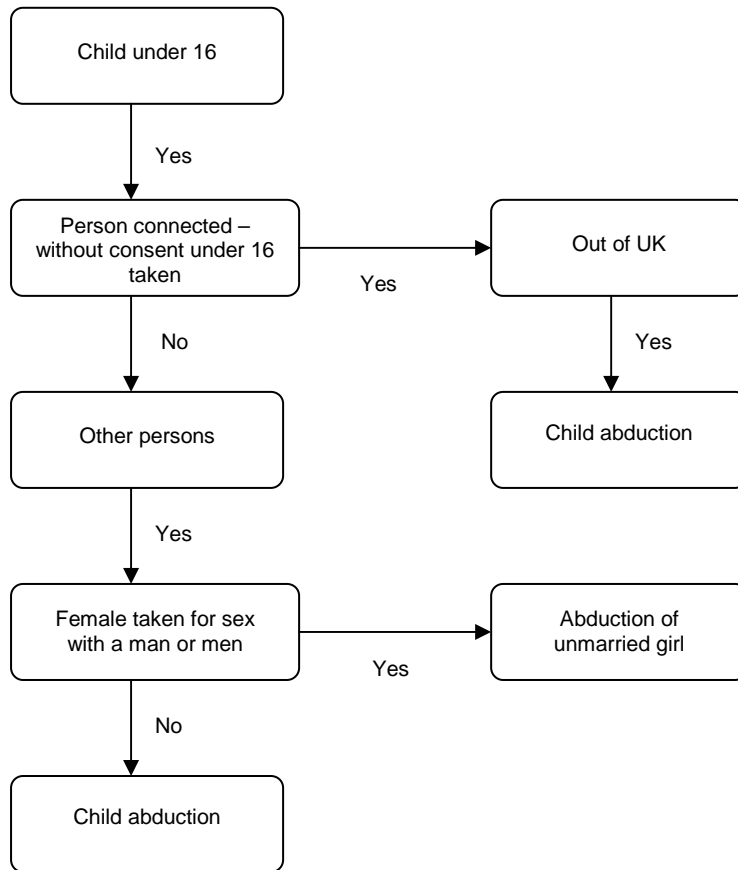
Child under 16

Yes

Person connected – without consent under 16 taken

Yes

Out of UK

Yes

Child abduction

No

Other persons

Yes

Female taken for sex with a man or men

Yes

Abduction of unmarried girl

No

Child abduction